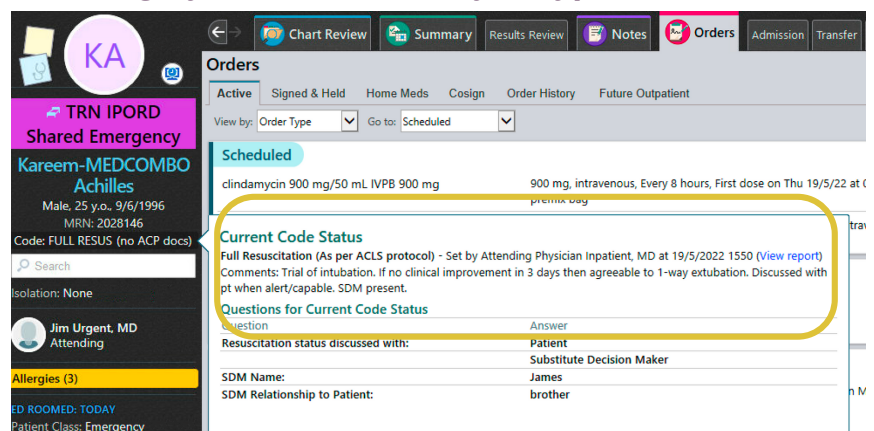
KA

TRN IPORD Shared Emergency

Kareem-MEDCOMBO Achilles

Male, 25 y.o., 9/6/1996

MRN: 2028146

Code: FULL RESUS (no ACP docs)

Search

Isolation: None

Jim Urgent, MD
Attending

Allergies (3)

ED ROOMED: TODAY

Patient Class: Emergency

Chart Review | Summary | Results Review | Notes | Orders | Admission | Transfer

Orders

Active | Signed & Held | Home Meds | Cosign | Order History | Future Outpatient

View by: Order Type | Go to: Scheduled

Scheduled

clindamycin 900 mg/50 mL IVPB 900 mg | 900 mg, intravenous, Every 8 hours, First dose on Thu 19/5/22 at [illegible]
premix bag

Current Code Status

Full Resuscitation (As per ACLS protocol) - Set by Attending Physician Inpatient, MD at 19/5/2022 1550 (View report)

Comments: Trial of intubation. If no clinical improvement in 3 days then agreeable to 1-way extubation. Discussed with pt when alert/capable. SDM present.

Questions for Current Code Status

| Question | Answer |
|---|---|
| Resuscitation status discussed with: | Patient |
| | Substitute Decision Maker |
| SDM Name: | James |
| SDM Relationship to Patient: | brother |